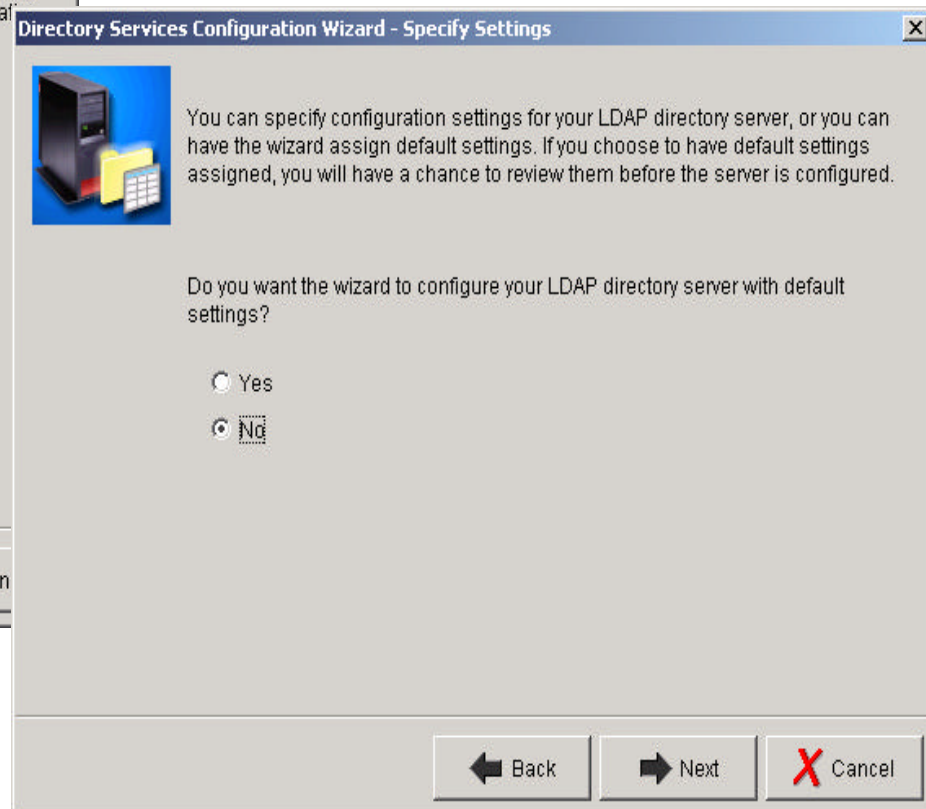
Directory Services Configuration Wizard - Specify Settings

You can specify configuration settings for your LDAP directory server, or you can have the wizard assign default settings. If you choose to have default settings assigned, you will have a chance to review them before the server is configured.

Do you want the wizard to configure your LDAP directory server with default settings?

Yes

No

Back

Next

Cancel